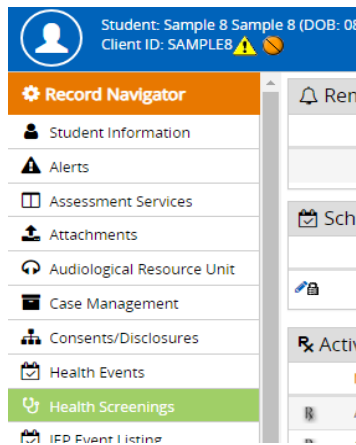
Student: Sample 8 Sample 8 (DOB: 08
Client ID: SAMPLE8

Record Navigator
Student Information
Alerts
Assessment Services
Attachments
Audiological Resource Unit
Case Management
Consents/Disclosures
Health Events
Health Screenings
IEP Event Listing

Ren
Sch
Activ